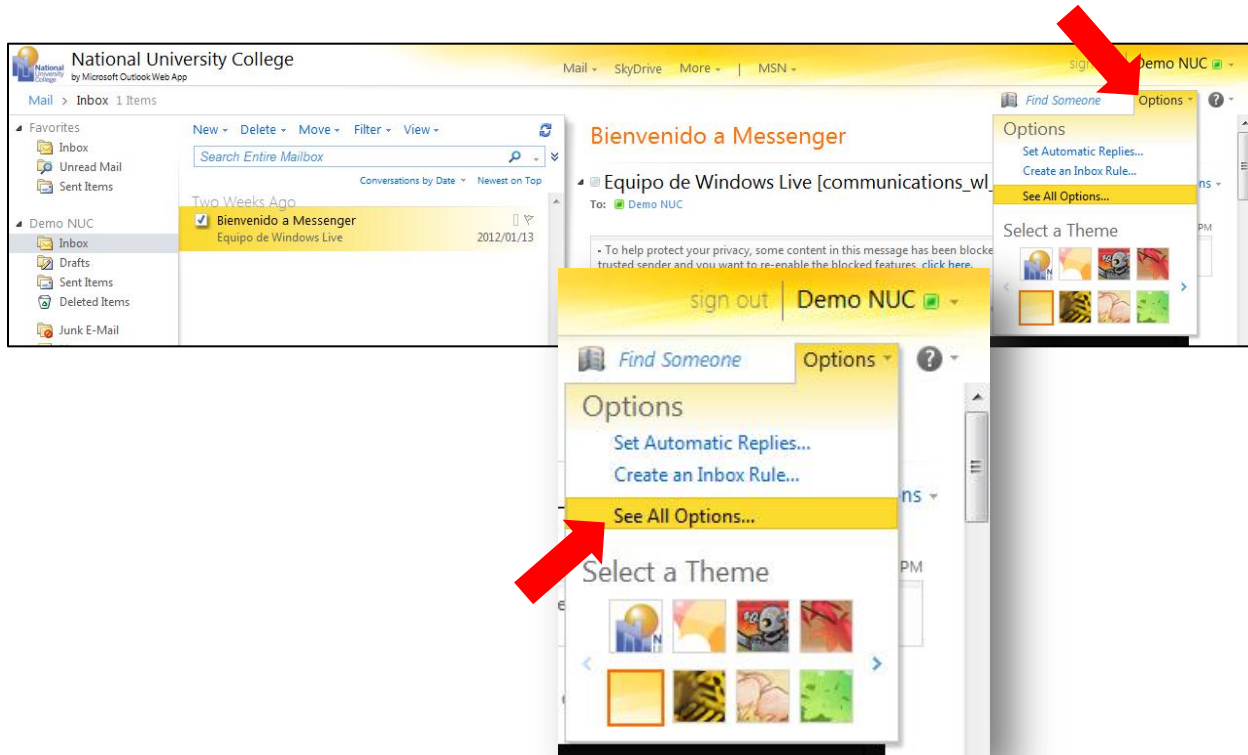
National University College
by Microsoft Outlook Web App

Mail SkyDrive More | MSN

sign Demo NUC

Mail > Inbox 1 Items

Find Someone Options

Favorites
Inbox
Unread Mail
Sent Items

Demo NUC
Inbox
Drafts
Sent Items
Deleted Items
Junk E-Mail

New Delete Move Filter View

Search Entire Mailbox

Conversations by Date Newest on Top

Two Weeks Ago
Bienvenido a Messenger
Equipo de Windows Live 2012/01/13

Bienvenido a Messenger

Equipo de Windows Live [communications_wl

To: Demo NUC

• To help protect your privacy, some content in this message has been blocke trusted sender and you want to re-enable the blocked features, click here.

Options
Set Automatic Replies...
Create an Inbox Rule...
See All Options...
Select a Theme

sign out Demo NUC

Find Someone Options

Options
Set Automatic Replies...
Create an Inbox Rule...
See All Options...
Select a Theme

ns

PM